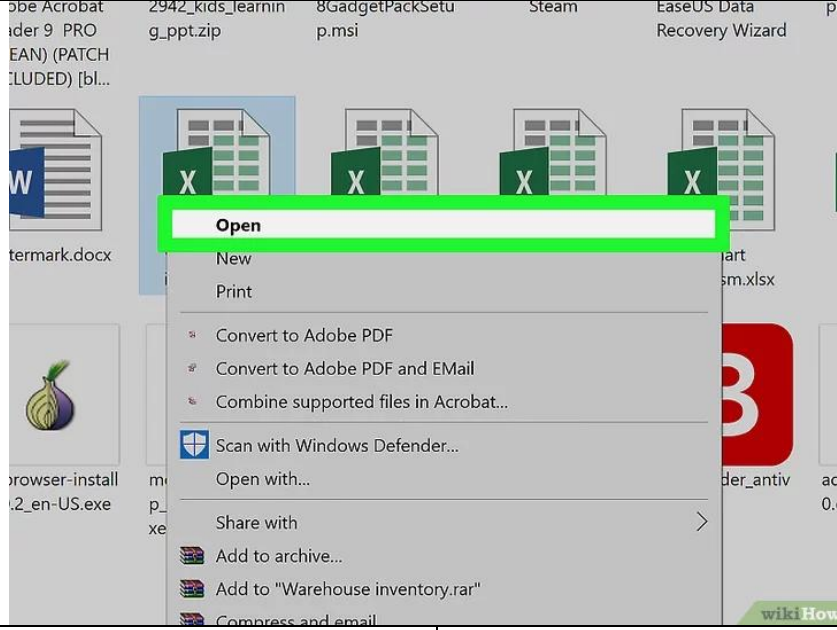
obe Acrobat ader 9 PRO EAN) (PATCH CLUDED) [bl...

2942_kids_learning_ppt.zip

8GadgetPackSetup.msi

Steam

EaseUS Data Recovery Wizard

termark.docx

art sm.xlsx

Open
New
Print
Convert to Adobe PDF
Convert to Adobe PDF and EMail
Combine supported files in Acrobat...
Scan with Windows Defender...
Open with...
Share with
Add to archive...
Add to "Warehouse inventory.rar"
Compress and email...

browser-install .2_en-US.exe

m p_ xe

der_antiv

ac 0.

wikiHow